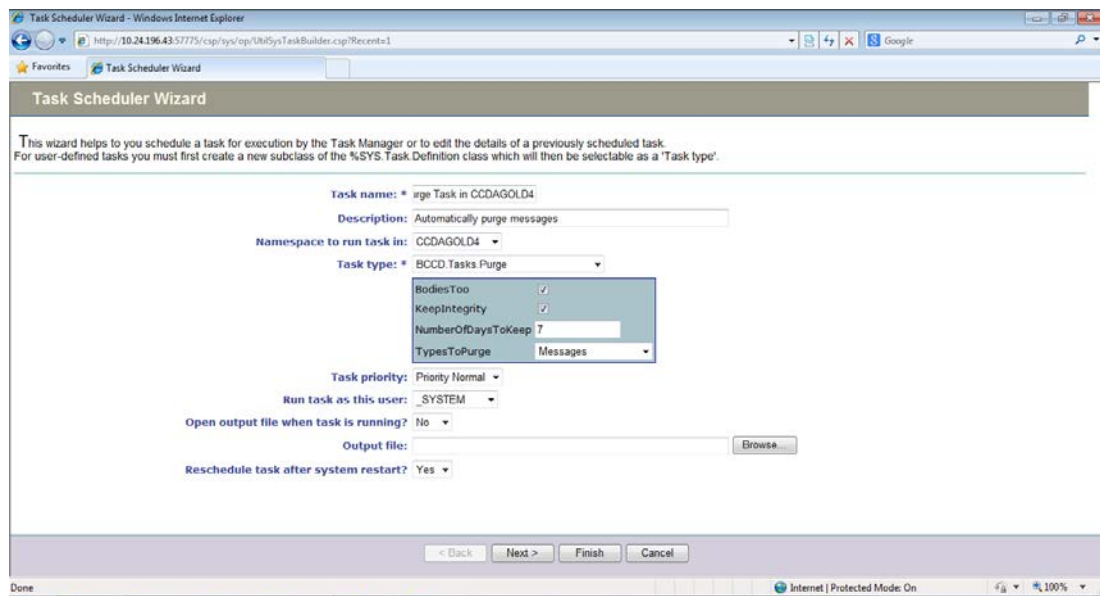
Task Scheduler Wizard - Windows Internet Explorer

http://10.24.196.43:57775/csp/sys/op/UtilSysTaskBuilder.csp?Recent=1

Google

Favorites

Task Scheduler Wizard

Task Scheduler Wizard

This wizard helps to you schedule a task for execution by the Task Manager or to edit the details of a previously scheduled task.
For user-defined tasks you must first create a new subclass of the %SYS.Task.Definition class which will then be selectable as a 'Task type'.

Task name: * irge Task in CCDAGOLD4

Description: Automatically purge messages

Namespace to run task in: CCDAGOLD4

Task type: * BCCD.Tasks.Purge

BodiesToo

KeepIntegrity

NumberOfDaysToKeep 7

TypesToPurge Messages

Task priority: Priority Normal

Run task as this user: _SYSTEM

Open output file when task is running? No

Output file:

Browse...

Reschedule task after system restart? Yes

< Back

Next >

Finish

Cancel

Done

Internet | Protected Mode: On

100%